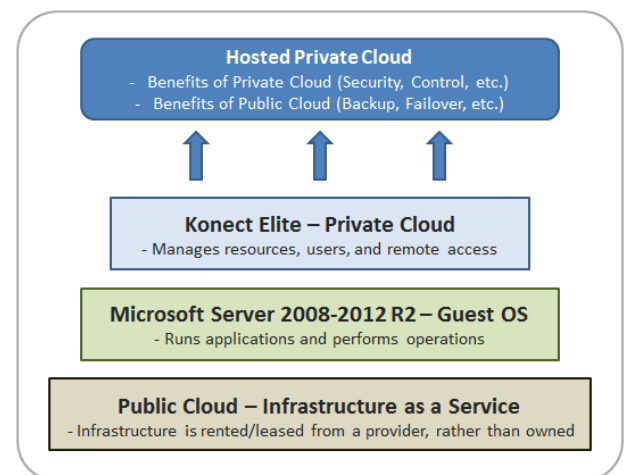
Hosted Private Cloud
- Benefits of Private Cloud (Security, Control, etc.)
- Benefits of Public Cloud (Backup, Failover, etc.)

Konect Elite – Private Cloud
- Manages resources, users, and remote access

Microsoft Server 2008-2012 R2 – Guest OS
- Runs applications and performs operations

Public Cloud – Infrastructure as a Service
- Infrastructure is rented/leased from a provider, rather than owned